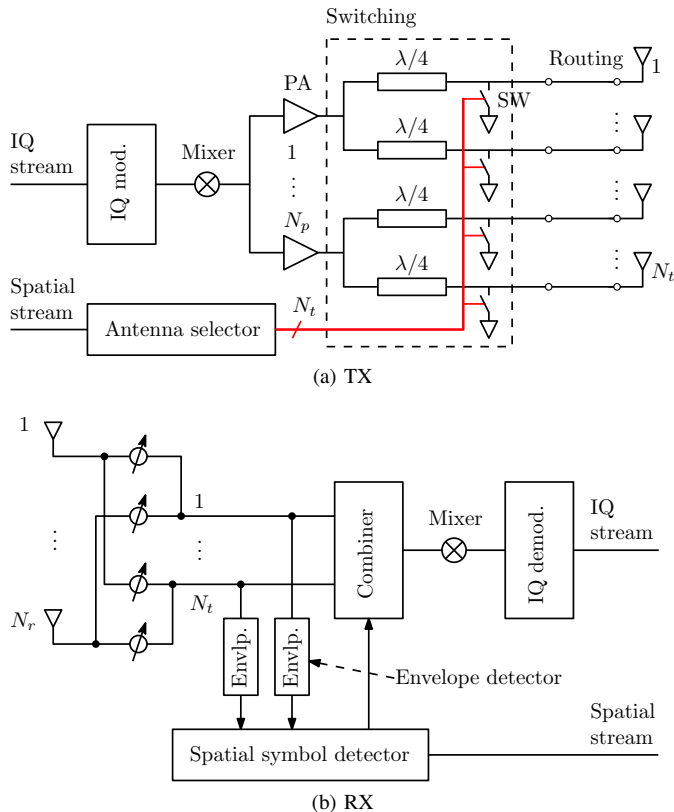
Switching

IQ stream

IQ mod.

Mixer

PA

1

$\vdots$

$N_p$

$\lambda/4$

$\lambda/4$

$\lambda/4$

$\lambda/4$

SW

Routing

1

$\vdots$

$\vdots$

$\vdots$

$N_t$

Spatial stream

Antenna selector

$N_t$

(a) TX

1

$\vdots$

$N_r$

1

$\vdots$

$N_t$

Envlp.

Envlp.

Combiner

Mixer

IQ demod.

IQ stream

Envelope detector

Spatial symbol detector

Spatial stream

(b) RX